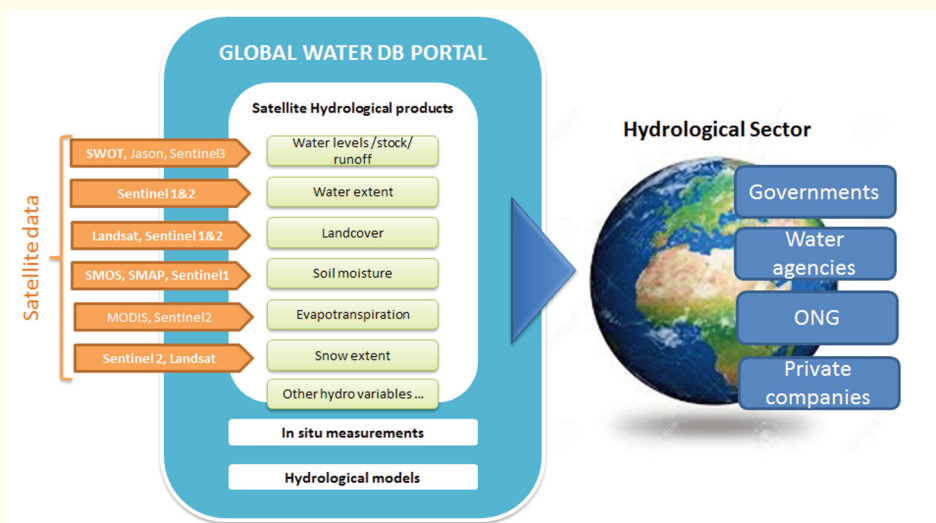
GLOBAL WATER DB PORTAL

Satellite Hydrological products

Satellite data

SWOT, Jason, Sentinel3

Water levels /stock/ runoff

Sentinel 1&2

Water extent

Landsat, Sentinel 1&2

Landcover

SMOS, SMAP, Sentinel1

Soil moisture

MODIS, Sentinel2

Evapotranspiration

Sentinel 2, Landsat

Snow extent

Other hydro variables ...

In situ measurements

Hydrological models

Hydrological Sector

Governments

Water agencies

ONG

Private companies